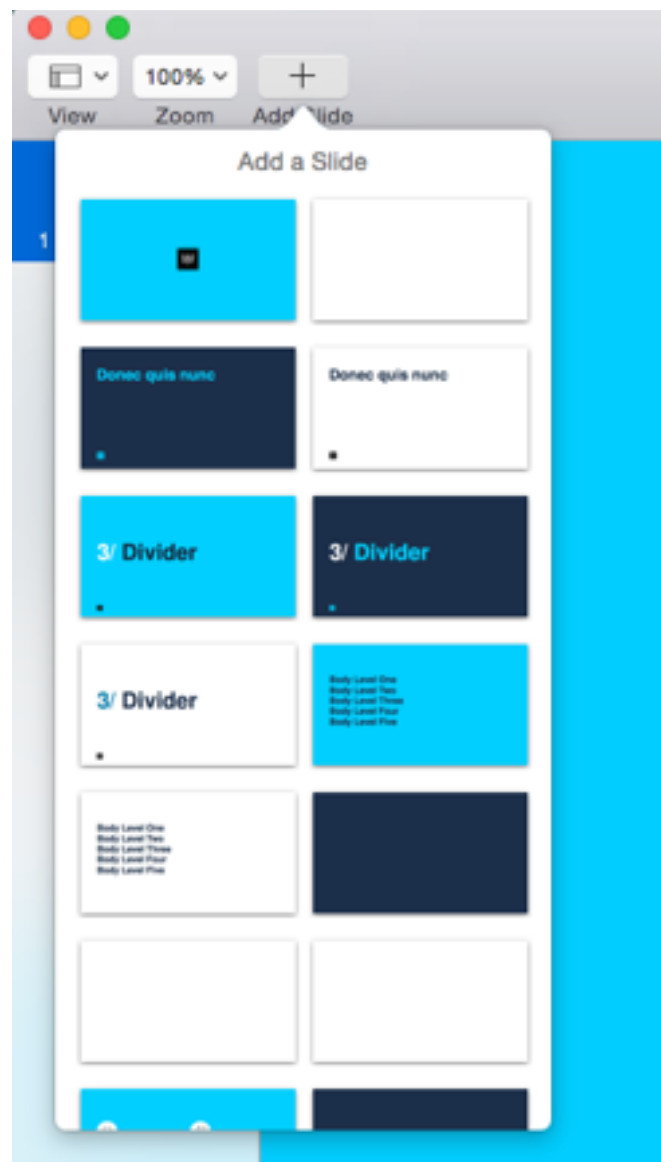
100%

View Zoom Add Slide

1

Add a Slide

Donec quis nunc

Donec quis nunc

3/ Divider

3/ Divider

3/ Divider

Body Level One
Body Level Two
Body Level Three
Body Level Four
Body Level Five

Body Level One
Body Level Two
Body Level Three
Body Level Four
Body Level Five